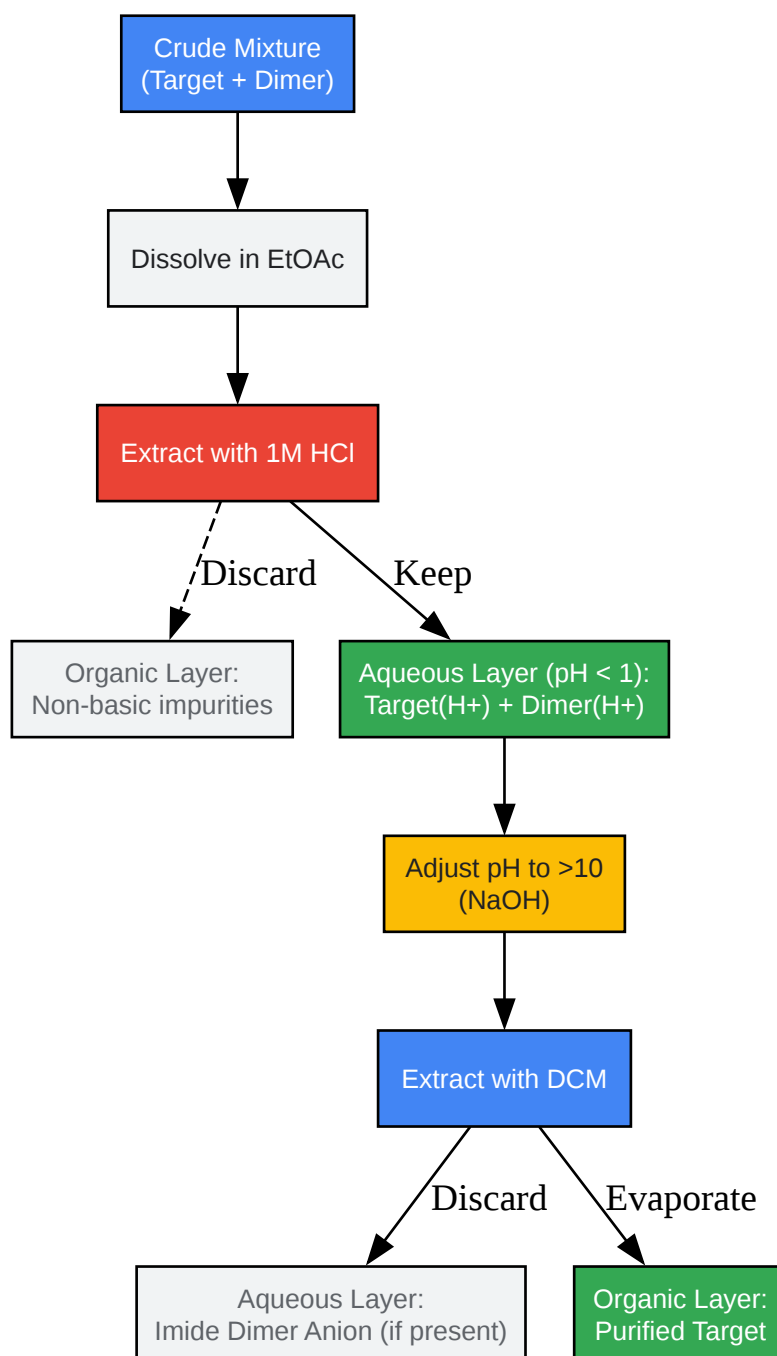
Crude Mixture
(Target + Dimer)

Dissolve in EtOAc

Extract with 1M HCl

Discard

Keep

Organic Layer:
Non-basic impurities

Aqueous Layer (pH < 1):
Target(H+) + Dimer(H+)

Adjust pH to >10
(NaOH)

Extract with DCM

Discard

Evaporate

Aqueous Layer:
Imide Dimer Anion (if present)

Organic Layer:
Purified Target